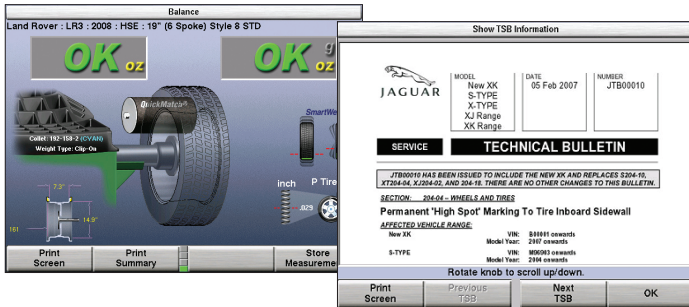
Balance

Land Rover : LR3 : 2008 : HSE : 19" (6 Spoke) Style 8 STD

OK oz

OK oz

QuickMatch

SmartWe

Collet: 192-158-2 (CYAN)
Weight Type: Clip-On

7.3"

14.9"

161

inch

P Tire

.029

Print Screen

Print Summary

Store Measureme

Show TSB Information

JAGUAR

MODEL
New XK
S-TYPE
X-TYPE
XJ Range
XK Range

DATE
05 Feb 2007

NUMBER
JTB00010

SERVICE

TECHNICAL BULLETIN

JTB00010 HAS BEEN ISSUED TO INCLUDE THE NEW XK AND REPLACES S204-10, XT204-04, XJ204-02, AND 204-18. THERE ARE NO OTHER CHANGES TO THIS BULLETIN.

SECTION: 204-04 – WHEELS AND TIRES

Permanent 'High Spot' Marking To Tire Inboard Sidewall

AFFECTED VEHICLE RANGE:

New XK
VIN: B00001 onwards
Model Year: 2007 onwards

S-TYPE
VIN: M90063 onwards
Model Year: 2004 onwards

Rotate knob to scroll up/down.

Print Screen

Previous TSB

Next TSB

OK